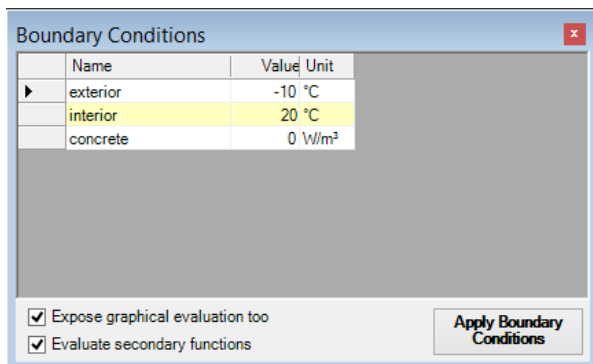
Boundary Conditions

| Name | Value | Unit |
|---|---|---|
| exterior | -10 | °C |
| interior | 20 | °C |
| concrete | 0 | W/m³ |

Expose graphical evaluation too

Evaluate secondary functions

Apply Boundary Conditions